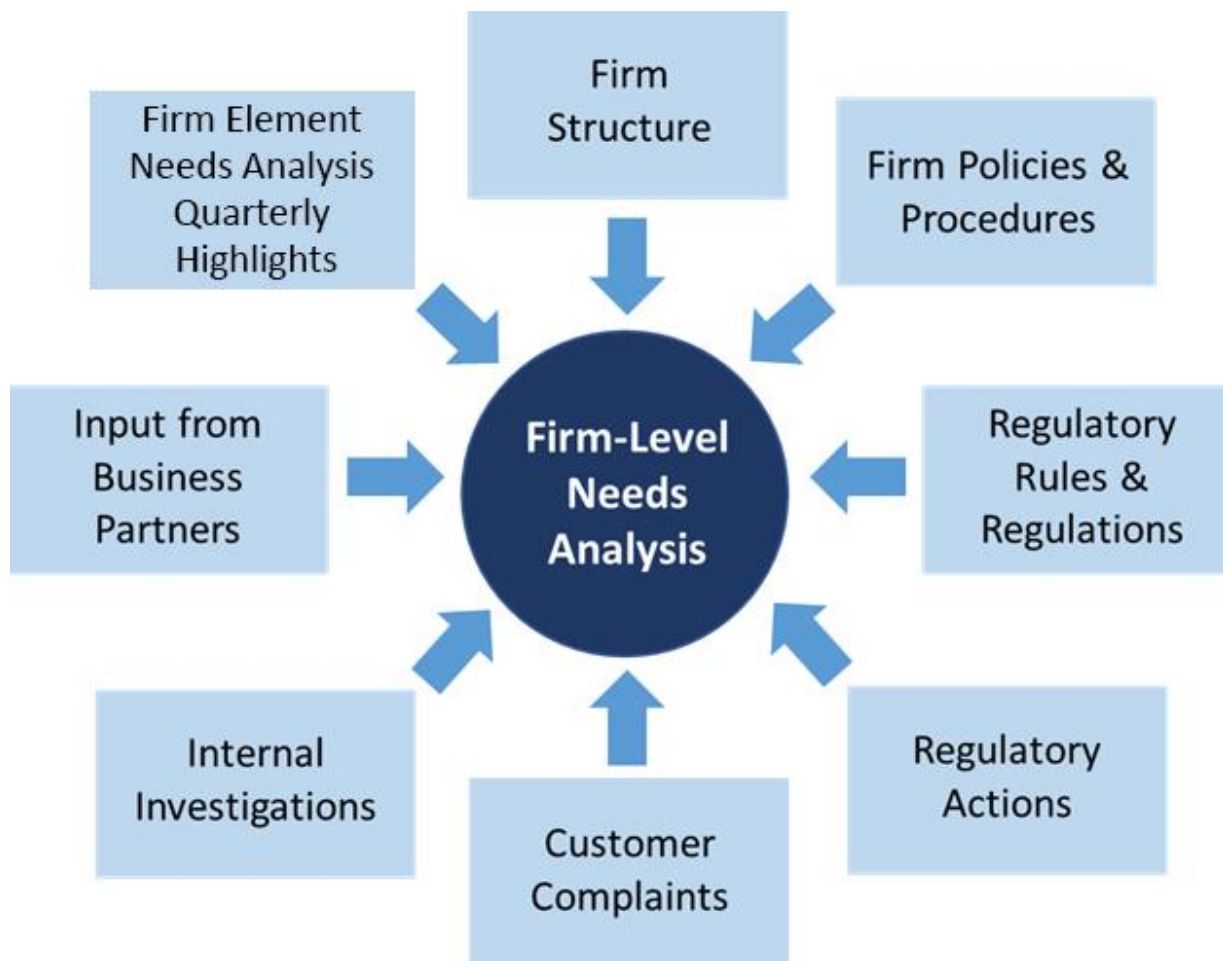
Firm Element Needs Analysis Quarterly Highlights

Firm Structure

Firm Policies & Procedures

Input from Business Partners

Firm-Level Needs Analysis

Regulatory Rules & Regulations

Internal Investigations

Customer Complaints

Regulatory Actions